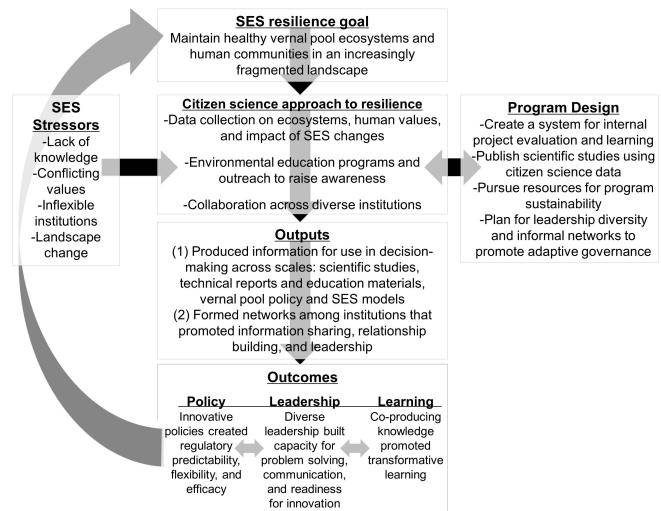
SES resilience goal
Maintain healthy vernal pool ecosystems and human communities in an increasingly fragmented landscape

SES Stressors
-Lack of knowledge
-Conflicting values
-Inflexible institutions
-Landscape change

Citizen science approach to resilience
-Data collection on ecosystems, human values, and impact of SES changes
-Environmental education programs and outreach to raise awareness
-Collaboration across diverse institutions

Program Design
-Create a system for internal project evaluation and learning
-Publish scientific studies using citizen science data
-Pursue resources for program sustainability
-Plan for leadership diversity and informal networks to promote adaptive governance

Outputs
(1) Produced information for use in decision-making across scales: scientific studies, technical reports and education materials, vernal pool policy and SES models
(2) Formed networks among institutions that promoted information sharing, relationship building, and leadership

Outcomes

Policy
Innovative policies created regulatory predictability, flexibility, and efficacy

Leadership
Diverse leadership built capacity for problem solving, communication, and readiness for innovation

Learning
Co-producing knowledge promoted transformative learning